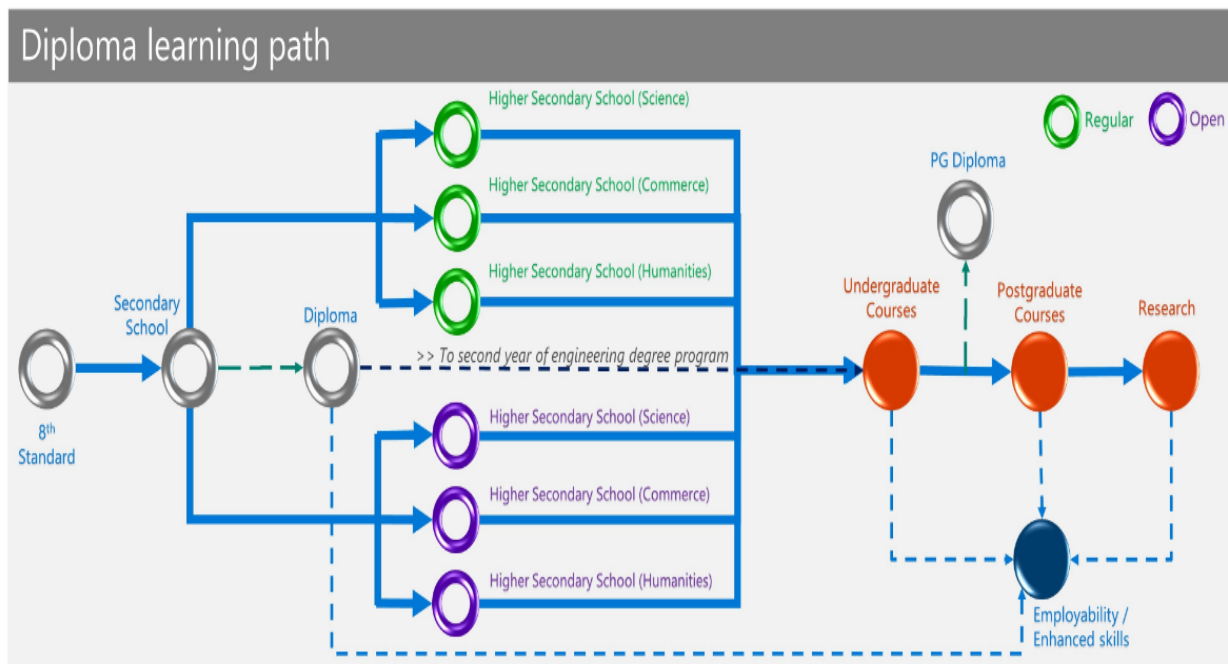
Diploma learning path

Regular
Open

Higher Secondary School (Science)
Higher Secondary School (Commerce)
Higher Secondary School (Humanities)

PG Diploma

Secondary School
Diploma
Undergraduate Courses
Postgraduate Courses
Research

>> To second year of engineering degree program

$8^{th}$ Standard

Higher Secondary School (Science)
Higher Secondary School (Commerce)
Higher Secondary School (Humanities)

Employability / Enhanced skills